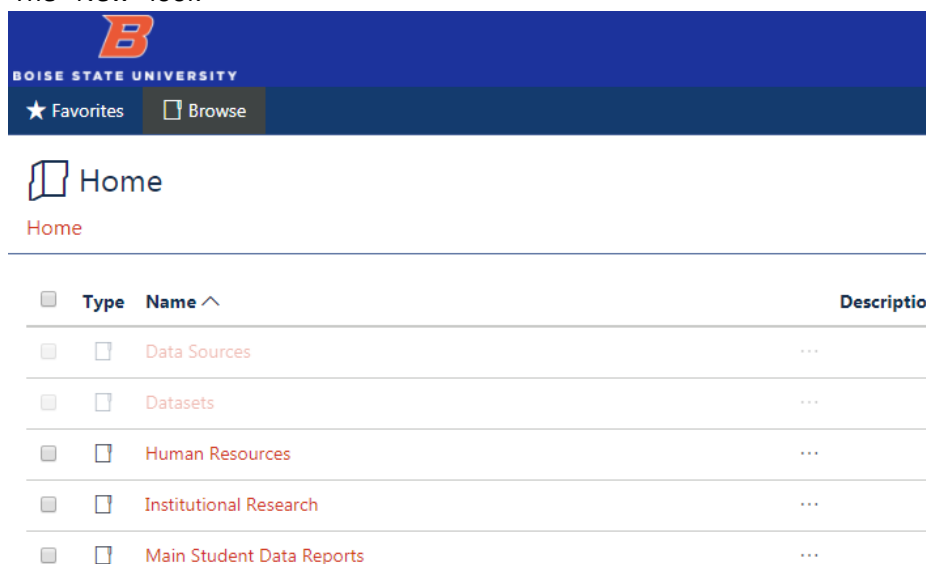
The "New" look:

B
BOISE STATE UNIVERSITY

★ Favorites  Browse

Home

Home

| | Type | Name ^ | | Descriptio |
|---|---|---|---|---|
| | | Data Sources | ··· | |
| | | Datasets | ··· | |
| | | Human Resources | ··· | |
| | | Institutional Research | ··· | |
| | | Main Student Data Reports | ··· | |